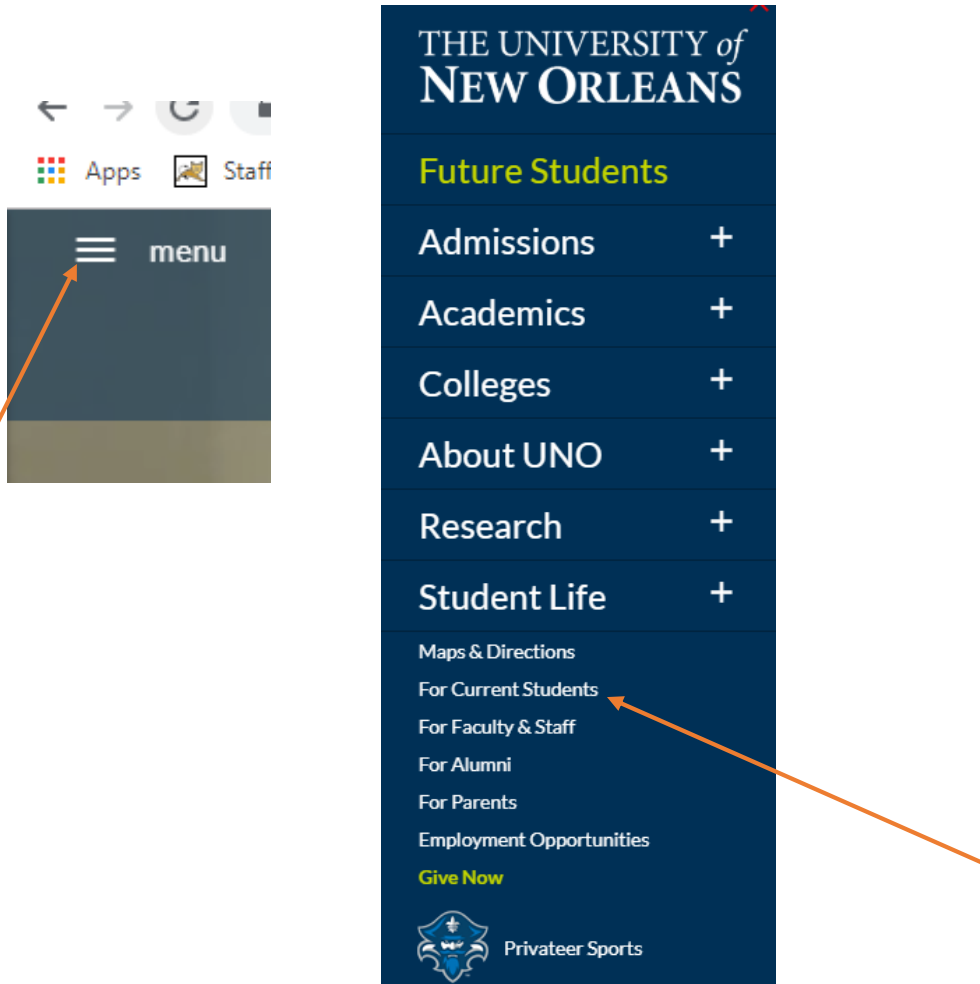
Apps Staff

menu

THE UNIVERSITY of NEW ORLEANS

Future Students

Admissions +

Academics +

Colleges +

About UNO +

Research +

Student Life +

Maps & Directions

For Current Students

For Faculty & Staff

For Alumni

For Parents

Employment Opportunities

Give Now

Privateer Sports